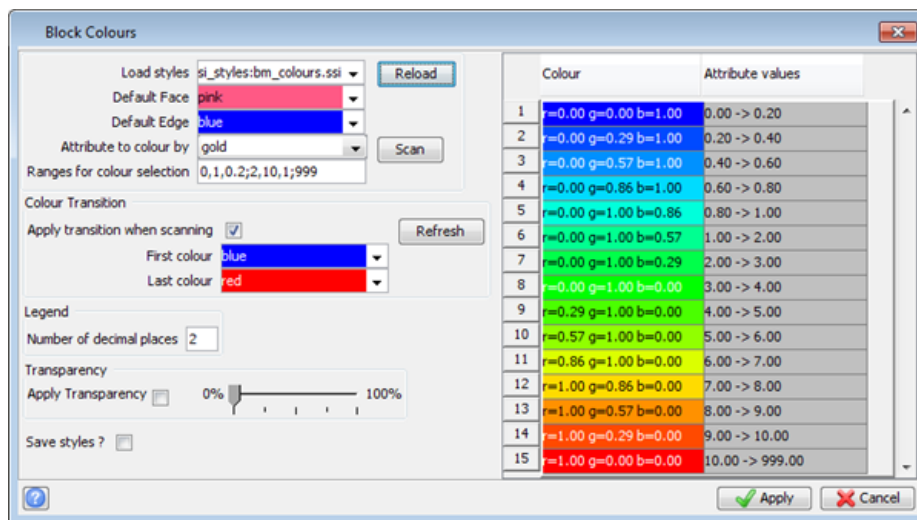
Block Colours

Load styles si_styles:bm_colours.ssi
Reload
Default Face pink
Default Edge blue
Attribute to colour by gold
Scan
Ranges for colour selection 0,1,0.2;2,10,1;999

Colour Transition
Apply transition when scanning
Refresh
First colour blue
Last colour red

Legend
Number of decimal places 2

Transparency
Apply Transparency 0% 100%

Save styles ?

| | Colour | Attribute values |
|---|---|---|
| 1 | r=0.00 g=0.00 b=1.00 | 0.00 -> 0.20 |
| 2 | r=0.00 g=0.29 b=1.00 | 0.20 -> 0.40 |
| 3 | r=0.00 g=0.57 b=1.00 | 0.40 -> 0.60 |
| 4 | r=0.00 g=0.86 b=1.00 | 0.60 -> 0.80 |
| 5 | r=0.00 g=1.00 b=0.86 | 0.80 -> 1.00 |
| 6 | r=0.00 g=1.00 b=0.57 | 1.00 -> 2.00 |
| 7 | r=0.00 g=1.00 b=0.29 | 2.00 -> 3.00 |
| 8 | r=0.00 g=1.00 b=0.00 | 3.00 -> 4.00 |
| 9 | r=0.29 g=1.00 b=0.00 | 4.00 -> 5.00 |
| 10 | r=0.57 g=1.00 b=0.00 | 5.00 -> 6.00 |
| 11 | r=0.86 g=1.00 b=0.00 | 6.00 -> 7.00 |
| 12 | r=1.00 g=0.86 b=0.00 | 7.00 -> 8.00 |
| 13 | r=1.00 g=0.57 b=0.00 | 8.00 -> 9.00 |
| 14 | r=1.00 g=0.29 b=0.00 | 9.00 -> 10.00 |
| 15 | r=1.00 g=0.00 b=0.00 | 10.00 -> 999.00 |

Apply
Cancel